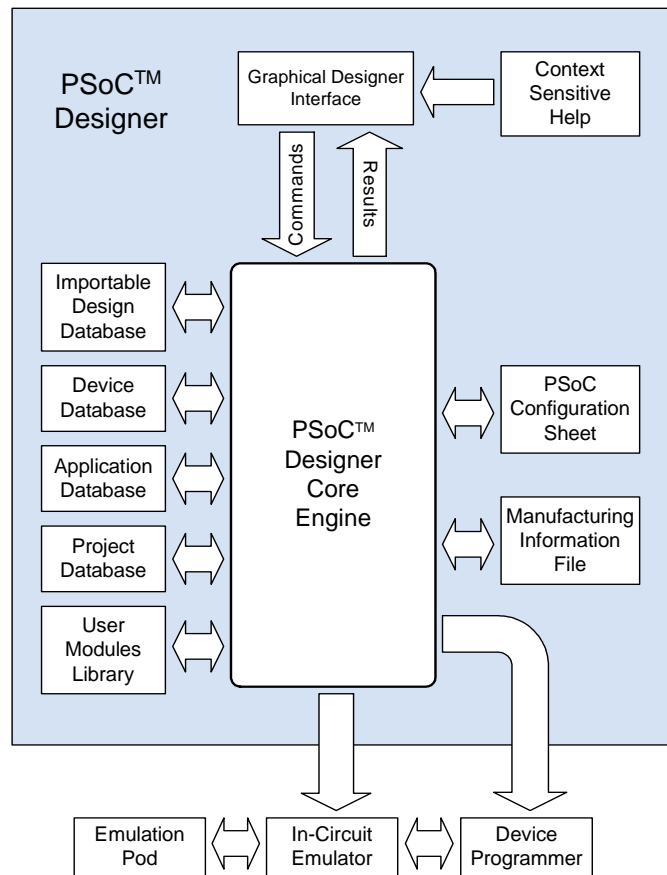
PSoC™ Designer

Graphical Designer Interface

Context Sensitive Help

Commands

Results

Importable Design Database

Device Database

Application Database

Project Database

User Modules Library

PSoC™ Designer Core Engine

PSoC Configuration Sheet

Manufacturing Information File

Emulation Pod

In-Circuit Emulator

Device Programmer